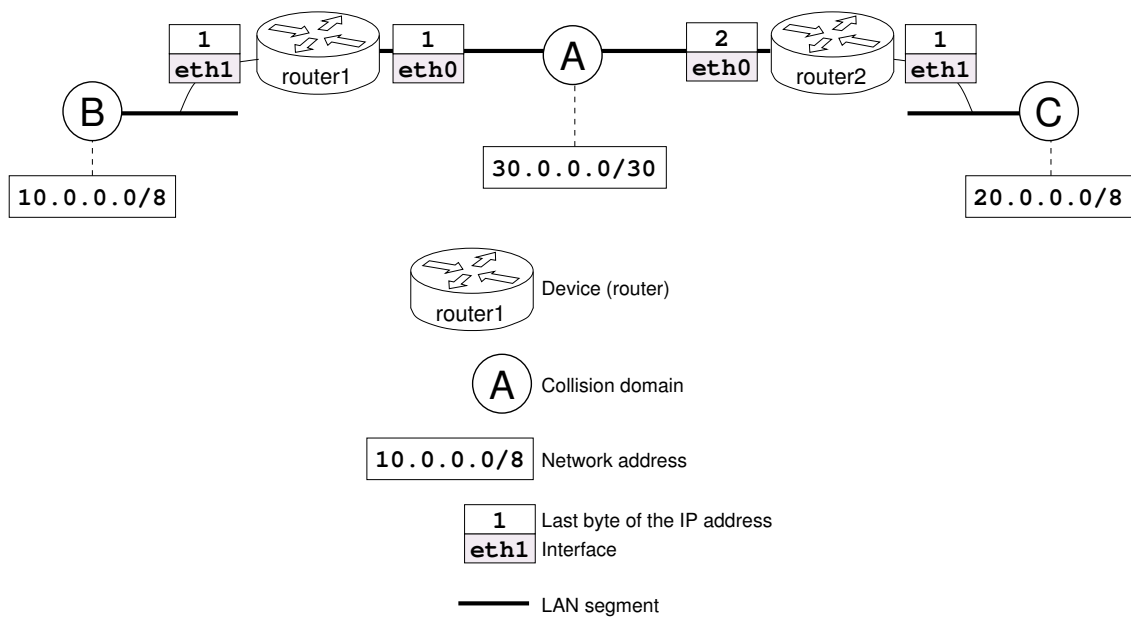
1
eth1
router1
1
eth0
A
2
eth0
router2
1
eth1
B
C
30.0.0.0/30
10.0.0.0/8
20.0.0.0/8

router1
Device (router)

A
Collision domain

10.0.0.0/8
Network address

1
Last byte of the IP address
eth1
Interface

LAN segment